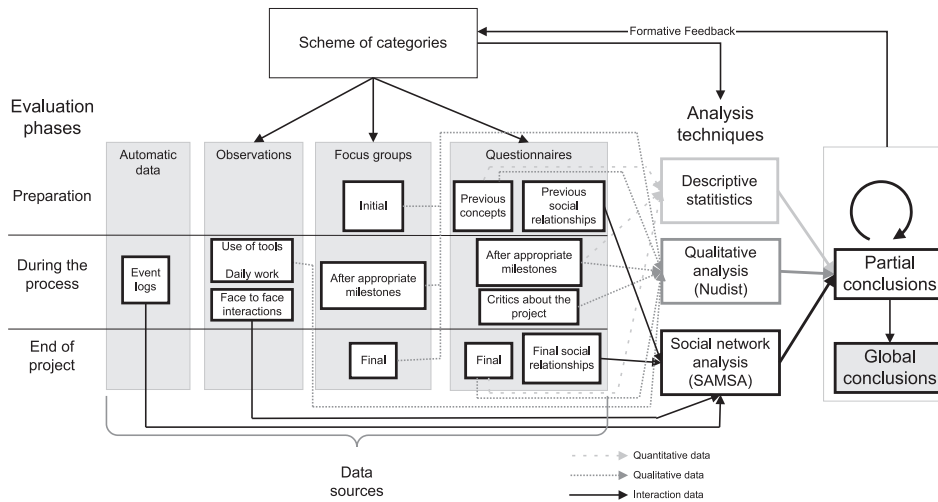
Scheme of categories

Formative Feedback

Evaluation phases

Analysis techniques

Automatic data

Observations

Focus groups

Questionnaires

Preparation

Initial

Previous concepts

Previous social relationships

Descriptive statitistics

During the process

Event logs

Use of tools

Daily work

Face to face interactions

After appropriate milestones

After appropriate milestones

Critics about the project

Qualitative analysis (Nudist)

Partial conclusions

End of project

Final

Final

Final social relationships

Social network analysis (SAMSA)

Global conclusions

Data sources

Quantitative data

Qualitative data

Interaction data